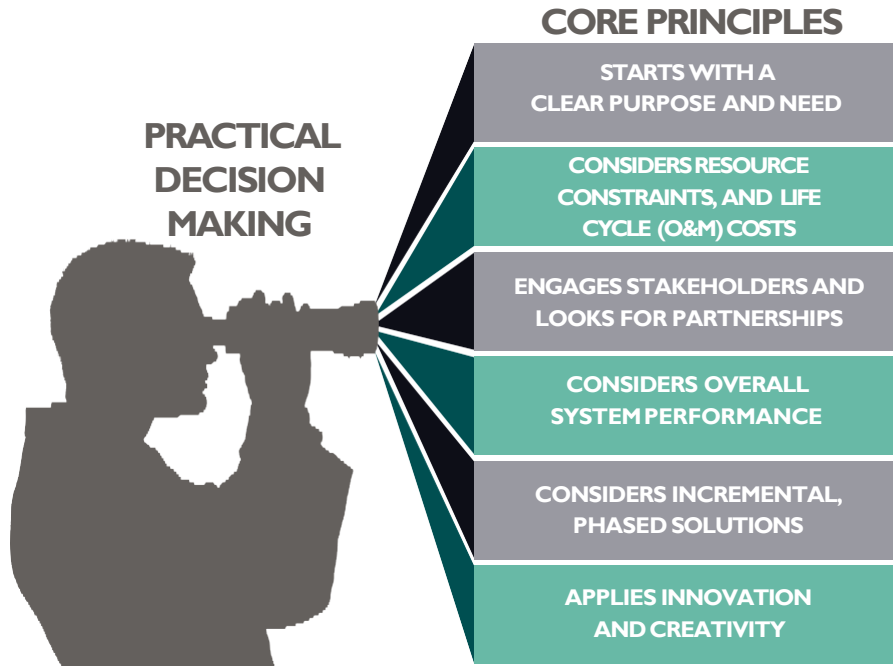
PRACTICAL DECISION MAKING

CORE PRINCIPLES

STARTS WITH A CLEAR PURPOSE AND NEED

CONSIDERS RESOURCE CONSTRAINTS, AND LIFE CYCLE (O&M) COSTS

ENGAGES STAKEHOLDERS AND LOOKS FOR PARTNERSHIPS

CONSIDERS OVERALL SYSTEM PERFORMANCE

CONSIDERS INCREMENTAL, PHASED SOLUTIONS

APPLIES INNOVATION AND CREATIVITY